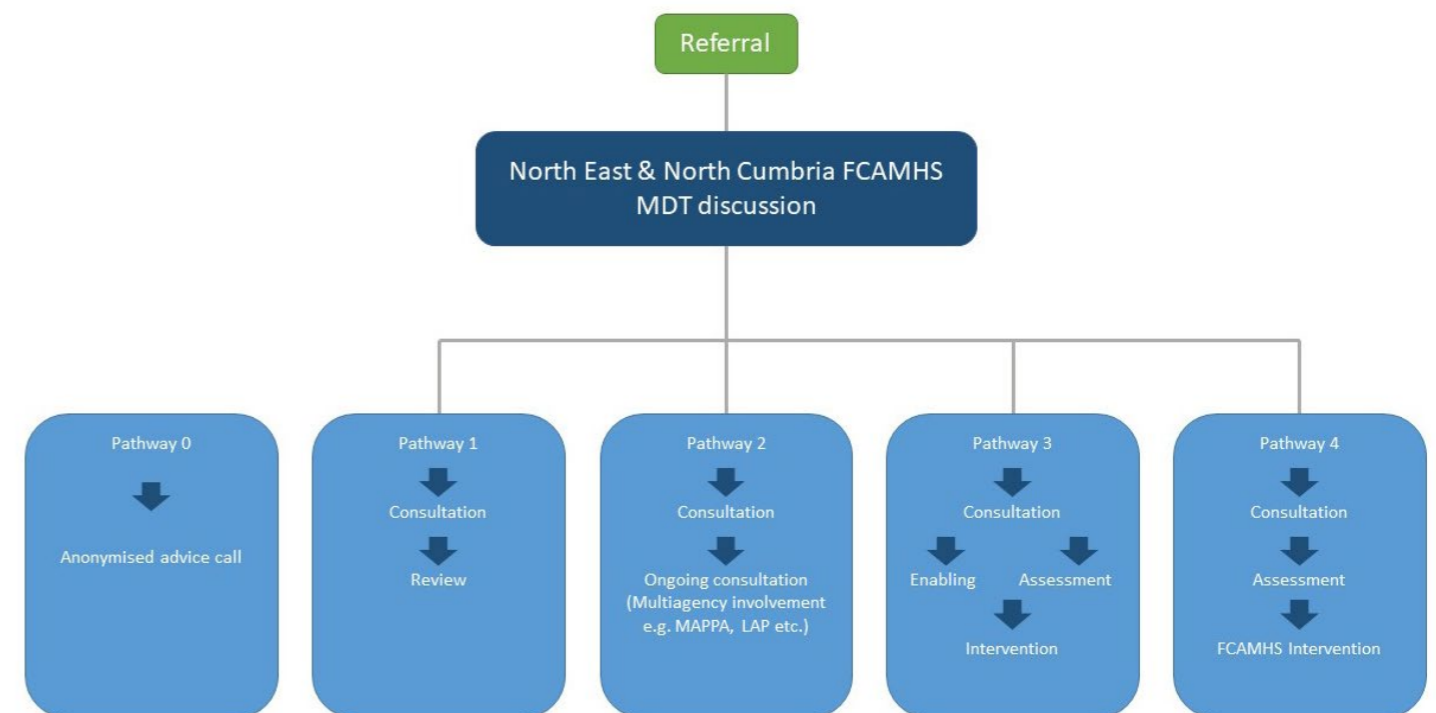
Referral

North East & North Cumbria FCAMHS MDT discussion

Pathway 0

Anonymised advice call

Pathway 1

Consultation

Review

Pathway 2

Consultation

Ongoing consultation (Multiagency involvement e.g. MAPPA, LAP etc.)

Pathway 3

Consultation

Enabling

Assessment

Intervention

Pathway 4

Consultation

Assessment

FCAMHS Intervention